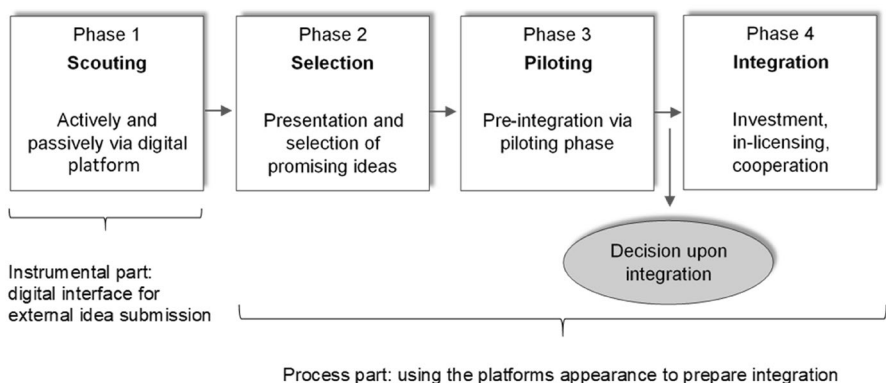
Phase 1
Scouting
Actively and passively via digital platform

Phase 2
Selection
Presentation and selection of promising ideas

Phase 3
Piloting
Pre-integration via piloting phase

Phase 4
Integration
Investment, in-licensing, cooperation

Decision upon integration

Instrumental part: digital interface for external idea submission

Process part: using the platforms appearance to prepare integration